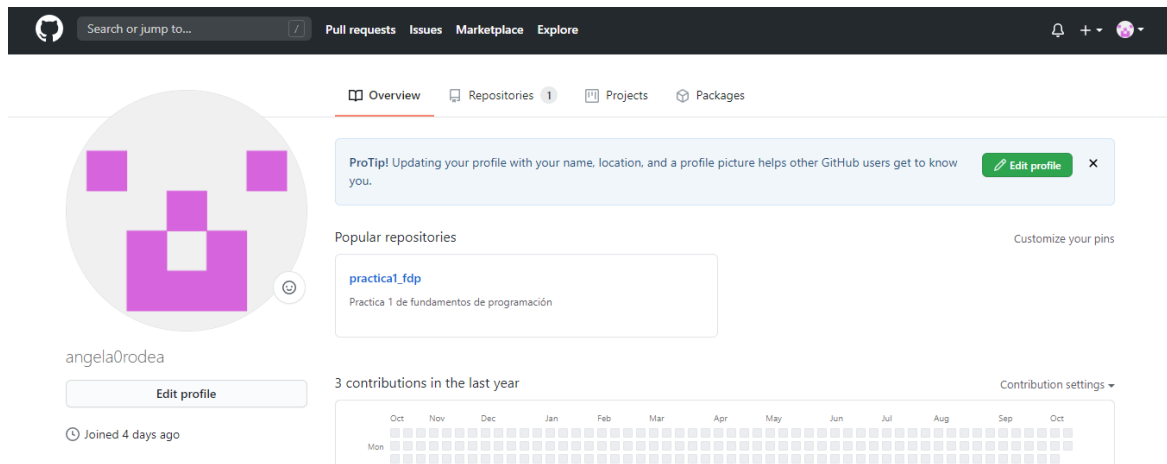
Search or jump to... / Pull requests Issues Marketplace Explore

Overview Repositories 1 Projects Packages

ProTip! Updating your profile with your name, location, and a profile picture helps other GitHub users get to know you.

Edit profile

Popular repositories

Customize your pins

practica1_fdp

Practica 1 de fundamentos de programación

angela0rodea

Edit profile

Joined 4 days ago

3 contributions in the last year

Contribution settings

Oct Nov Dec Jan Feb Mar Apr May Jun Jul Aug Sep Oct

Mon